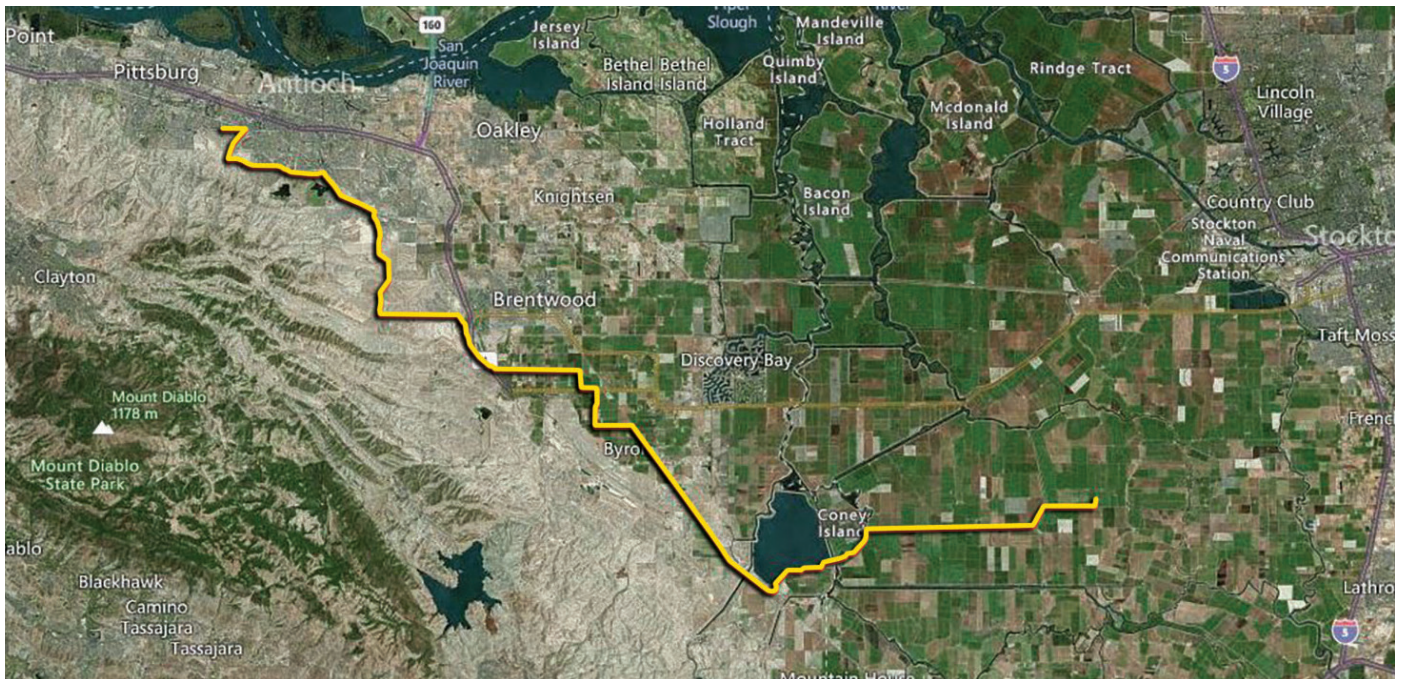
Point
Pittsburg
Antioch
160
San Joaquin River
Jersey Island
Piper Slough
Bethel Bethel Island Island
Mandeville Island
Quimby Island
Holland Tract
Mcdonald Island
Rindge Tract
5
Lincoln Village
Oakley
Knightsen
Bacon Island
Country Club
Stockton Naval Communications Station
Stockto
Clayton
Brentwood
Discovery Bay
Taft Moss
Mount Diablo 1178 m
Mount Diablo State Park
Frenc
Byro
Coney Islan
ablo
Blackhawk
Camino Tassajara
Tassajara
Lathro
5
Mountain House